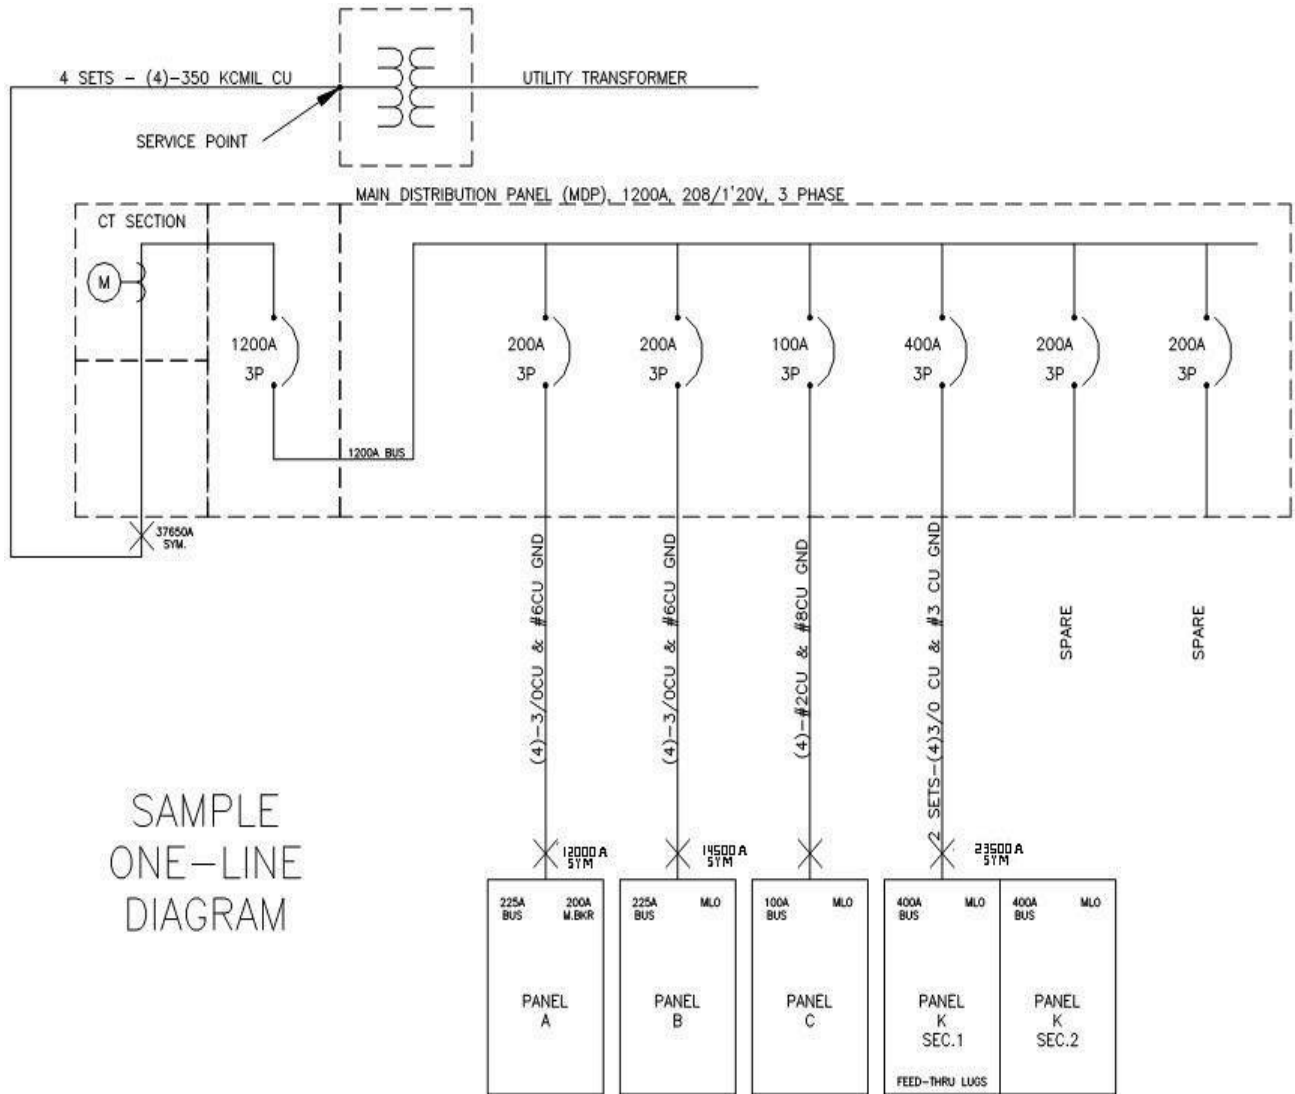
4 SETS - (4)-350 KCMIL CU

UTILITY TRANSFORMER

SERVICE POINT

MAIN DISTRIBUTION PANEL (MDP), 1200A, 208/1'20V, 3 PHASE

CT SECTION

M

1200A
3P

1200A BUS

37650A
SYM.

200A
3P

200A
3P

100A
3P

400A
3P

200A
3P

200A
3P

(4)-3/0CU & #6CU GND

(4)-3/0CU & #6CU GND

(4)-#2CU & #8CU GND

2 SETS-(4)3/0 CU & #3 CU GND

SPARE

SPARE

SAMPLE
ONE-LINE
DIAGRAM

12000 A
SYM

14500 A
SYM

23500 A
SYM

225A
BUS

200A
M.BKR

PANEL
A

225A
BUS

MLO

PANEL
B

100A
BUS

MLO

PANEL
C

400A
BUS

MLO

PANEL
K
SEC.1

FEED-THRU LUGS

400A
BUS

MLO

PANEL
K
SEC.2